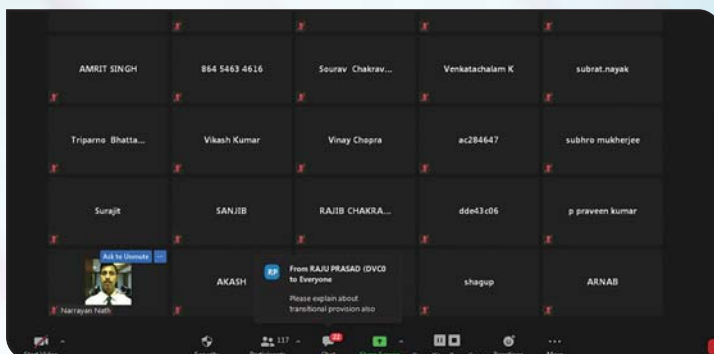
AMRIT SINGH

864 5463 4616

Sourav Chakrav...

Venkatachalam K

subrat.nayak

Triparno Bhatta...

Vikash Kumar

Vinay Chopra

ac284647

subhro mukherjee

Surajit

SANJIB

RAJIB CHAKRA...

dde43c06

p praveen kumar

Ask to Unmute

Narrayan Nath

AKASH

RP From RAJU PRASAD (DVC0 to Everyone

Please explain about transitional provision also

shagup

ARNAB

117

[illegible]